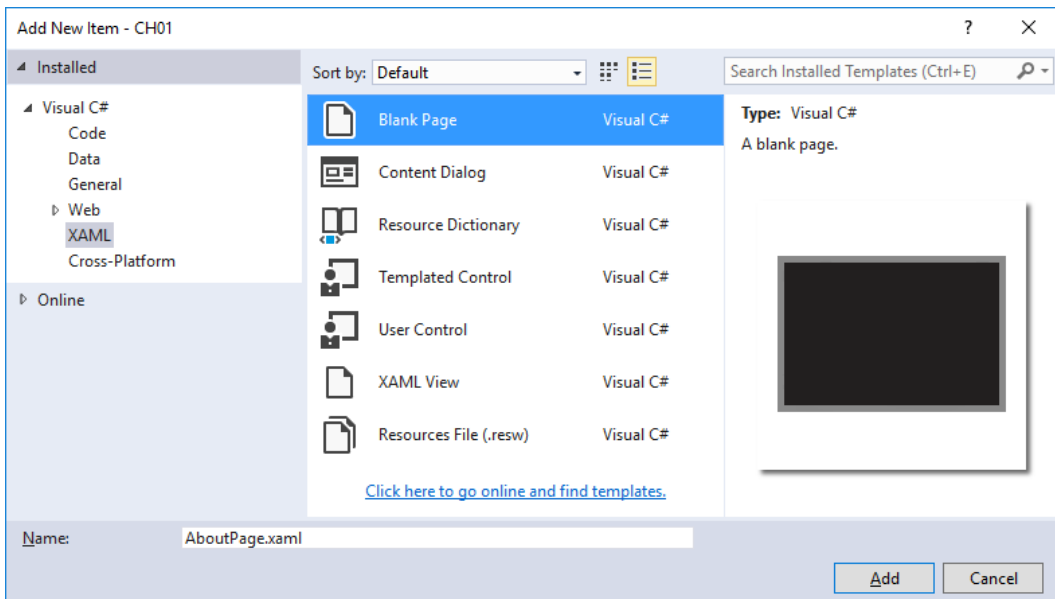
Add New Item - CH01

?

X

◢ Installed

◢ Visual C#

Code

Data

General

▷ Web

XAML

Cross-Platform

▷ Online

Sort by: Default

Search Installed Templates (Ctrl+E)

| | |
|---|---|
| Blank Page | Visual C# |
| Content Dialog | Visual C# |
| Resource Dictionary | Visual C# |
| Templated Control | Visual C# |
| User Control | Visual C# |
| XAML View | Visual C# |
| Resources File (.resw) | Visual C# |

Click here to go online and find templates.

Type: Visual C#

A blank page.

Name: AboutPage.xaml

Add

Cancel